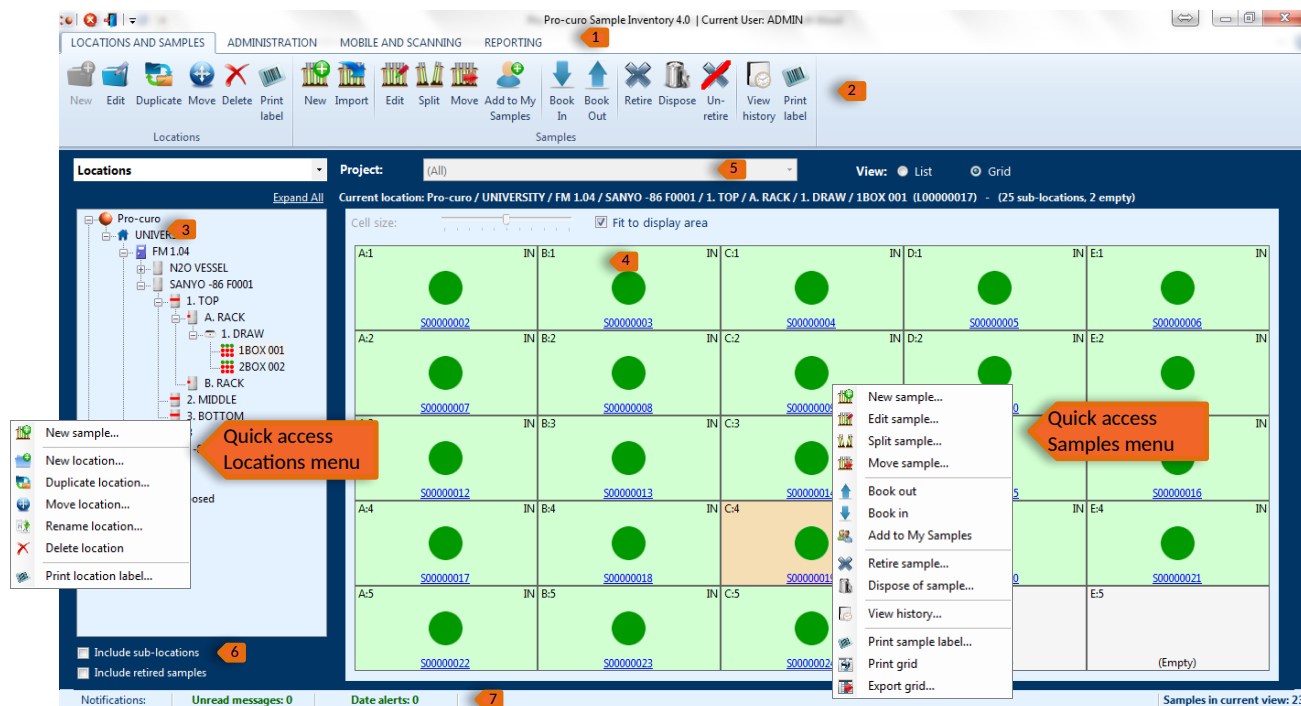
Pro-curo Sample Inventory 4.0 | Current User: ADMIN

LOCATIONS AND SAMPLES ADMINISTRATION MOBILE AND SCANNING REPORTING 1

New Edit Duplicate Move Delete Print label
Locations

New Import Edit Split Move Add to My Samples Book In Book Out Retire Dispose Un-retire View history Print label
Samples

2

Locations

Expand All

Project: (All) 5

View: List Grid

Current location: Pro-curo / UNIVERSITY / FM 1.04 / SANYO -86 F0001 / 1. TOP / A. RACK / 1. DRAW / 1BOX 001 (L00000017) - (25 sub-locations, 2 empty)

Cell size: Fit to display area

Pro-curo 3
UNIVERS
FM 1.04
N2O VESSEL
SANYO -86 F0001
1. TOP
A. RACK
1. DRAW
1BOX 001
2BOX 002
B. RACK
2. MIDDLE
3. BOTTOM
osed

| A:1 IN S00000002 | B:1 IN S00000003 4 | C:1 IN S00000004 | D:1 IN S00000005 | E:1 IN S00000006 |
|---|---|---|---|---|
| A:2 IN S00000007 | B:2 IN S00000008 | C:2 IN S0000000 | D:2 IN 0 | E:2 IN |
| IN S00000012 | B:3 IN S00000013 | C:3 IN S0000001 | 5 | IN S00000016 |
| A:4 IN S00000017 | B:4 IN S00000018 | C:4 S0000001 | 0 | E:4 IN S00000021 |
| A:5 IN S00000022 | B:5 IN S00000023 | C:5 IN S0000002 | | E:5 (Empty) |

New sample...
New location...
Duplicate location...
Move location...
Rename location...
Delete location
Print location label...

Quick access Locations menu

New sample...
Edit sample...
Split sample...
Move sample...
Book out
Book in
Add to My Samples
Retire sample...
Dispose of sample...
View history...
Print sample label...
Print grid
Export grid...

Quick access Samples menu

Include sub-locations 6
Include retired samples

Notifications: Unread messages: 0 Date alerts: 0 7 Samples in current view: 23